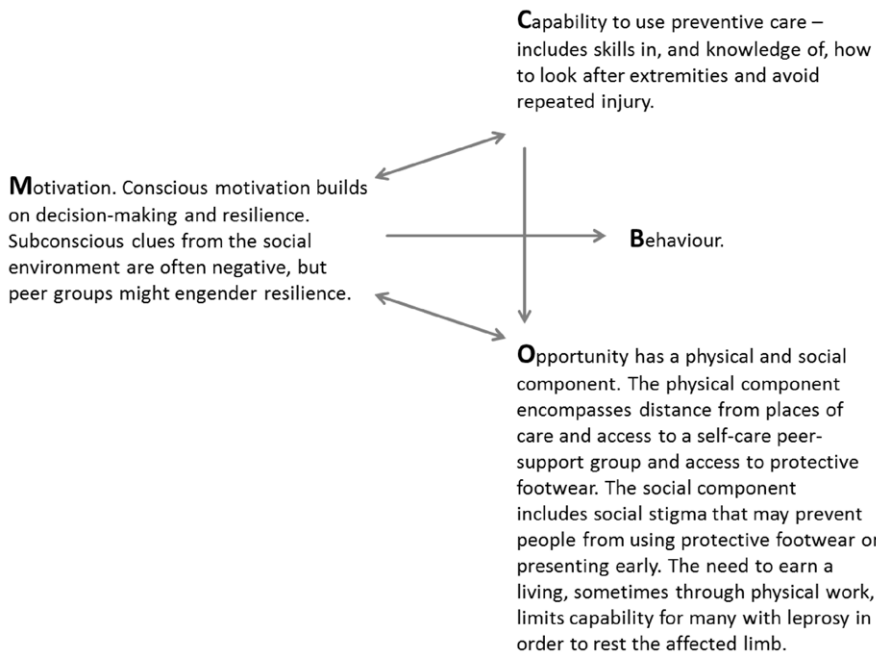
Capability to use preventive care – includes skills in, and knowledge of, how to look after extremities and avoid repeated injury.

Motivation. Conscious motivation builds on decision-making and resilience. Subconscious clues from the social environment are often negative, but peer groups might engender resilience.

Behaviour.

Opportunity has a physical and social component. The physical component encompasses distance from places of care and access to a self-care peer-support group and access to protective footwear. The social component includes social stigma that may prevent people from using protective footwear or presenting early. The need to earn a living, sometimes through physical work, limits capability for many with leprosy in order to rest the affected limb.